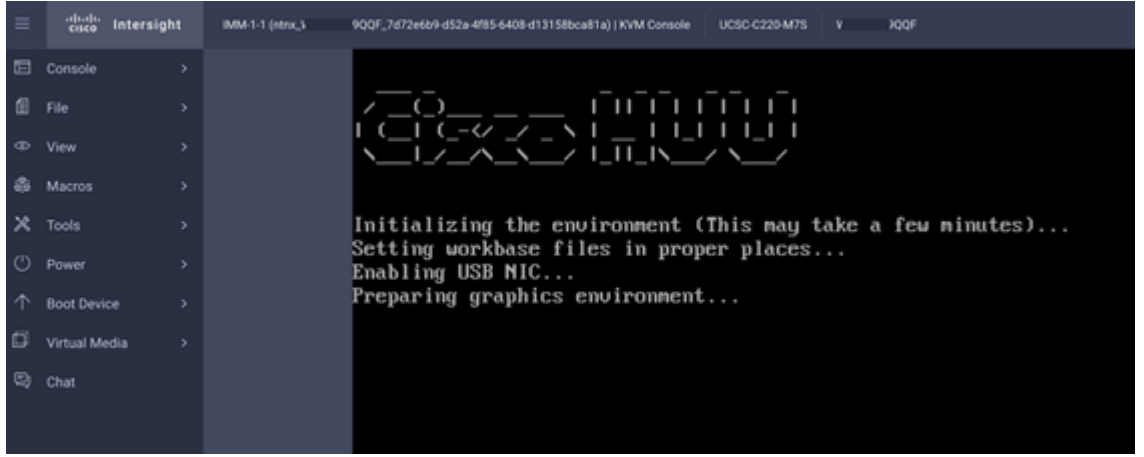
cisco Intersight

IMM-1-1 (ntnx_\ 9QQF_7d72e6b9-d52a-4f85-6408-d13158bca81a) | KVM Console UCSC-C220-M7S V )QQF

Console
File
View
Macros
Tools
Power
Boot Device
Virtual Media
Chat

Initializing the environment (This may take a few minutes)...
Setting workbase files in proper places...
Enabling USB NIC...
Preparing graphics environment...